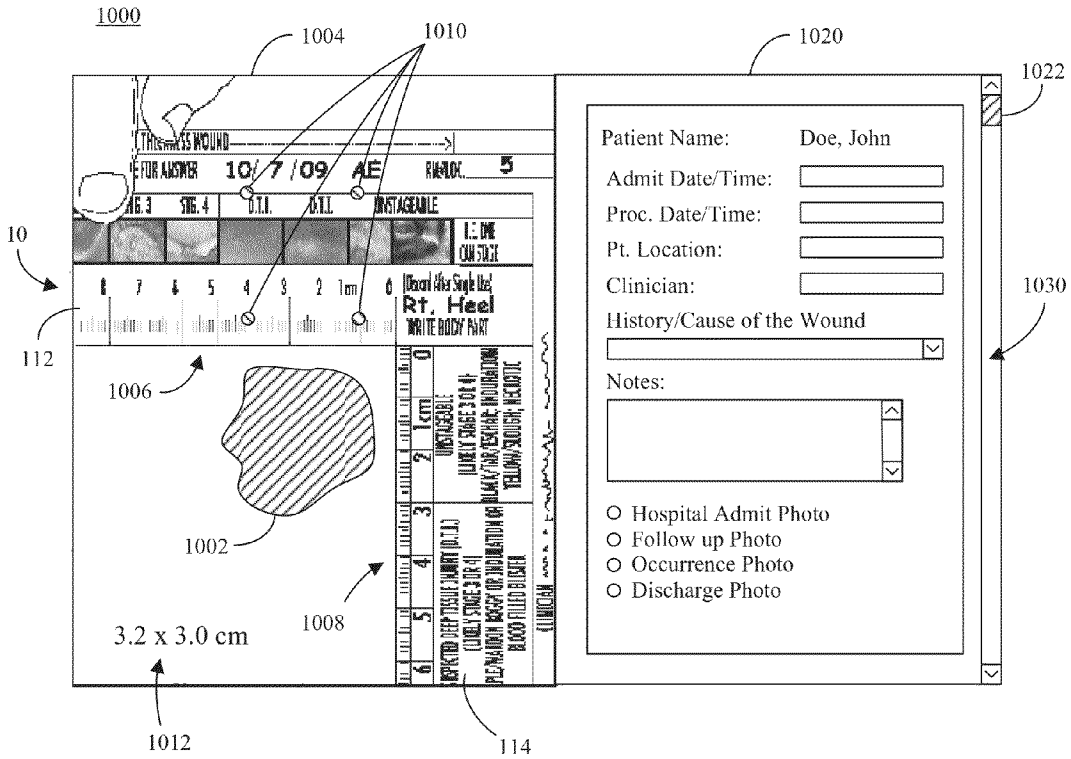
1000

1004

1010

1020

1022

THICKNESS WOUND

E FOR ANSWER 10/ 7 /09 AE RANDOM 5

STG. 3 STG. 4 D.T.I. D.T.I. UNSTAGEABLE

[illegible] ONE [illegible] STAGE

10

8 7 6 5 4 3 2 1cm 0

(Discard After Single Use) Rt. Heel WRITE BODY PART

112

1006

0 1cm 2 3 4 5 6

UNSTAGEABLE (LIKELY STAGE 3 OR 4): BLACK/TAN ESCHAR; INDURATION YELLOW/SLOUGH; NECROTIC

SUSPECTED DEEP TISSUE INJURY (D.T.I.) (LIKELY STAGE 3 OR 4) PURPLE/MAROON BOGGY OR INDURATION OR BLOOD FILLED BLISTER

CLINICIAN

1002

1008

3.2 x 3.0 cm

1012

114

Patient Name: Doe, John

Admit Date/Time:

Proc. Date/Time:

Pt. Location:

Clinician:

History/Cause of the Wound

Notes:

O Hospital Admit Photo
O Follow up Photo
O Occurrence Photo
O Discharge Photo

1030